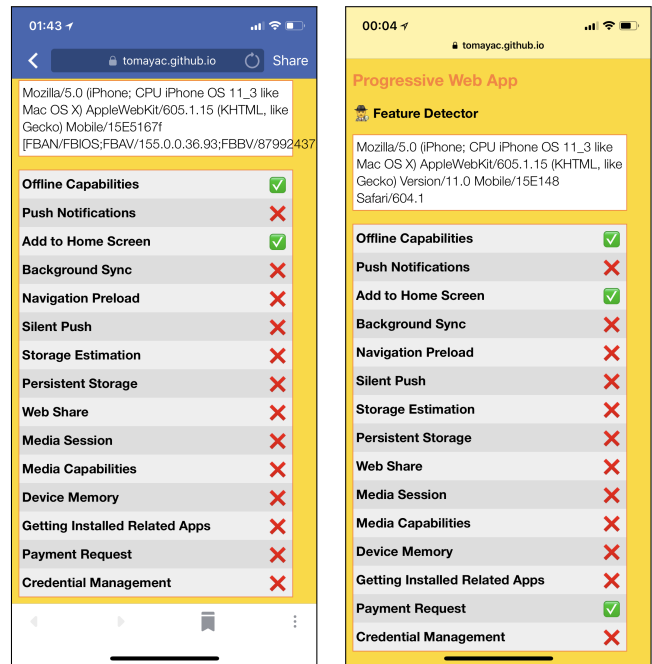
01:43

tomayac.github.io

Share

Mozilla/5.0 (iPhone; CPU iPhone OS 11_3 like Mac OS X) AppleWebKit/605.1.15 (KHTML, like Gecko) Mobile/15E5167f [FBAN/FBIOS;FBAV/155.0.0.36.93;FBBV/87992437

| | |
|---|---|
| Offline Capabilities | ✅ |
| Push Notifications | ❌ |
| Add to Home Screen | ✅ |
| Background Sync | ❌ |
| Navigation Preload | ❌ |
| Silent Push | ❌ |
| Storage Estimation | ❌ |
| Persistent Storage | ❌ |
| Web Share | ❌ |
| Media Session | ❌ |
| Media Capabilities | ❌ |
| Device Memory | ❌ |
| Getting Installed Related Apps | ❌ |
| Payment Request | ❌ |
| Credential Management | ❌ |

00:04

tomayac.github.io

Progressive Web App

Feature Detector

Mozilla/5.0 (iPhone; CPU iPhone OS 11_3 like Mac OS X) AppleWebKit/605.1.15 (KHTML, like Gecko) Version/11.0 Mobile/15E148 Safari/604.1

| | |
|---|---|
| Offline Capabilities | ✅ |
| Push Notifications | ❌ |
| Add to Home Screen | ✅ |
| Background Sync | ❌ |
| Navigation Preload | ❌ |
| Silent Push | ❌ |
| Storage Estimation | ❌ |
| Persistent Storage | ❌ |
| Web Share | ❌ |
| Media Session | ❌ |
| Media Capabilities | ❌ |
| Device Memory | ❌ |
| Getting Installed Related Apps | ❌ |
| Payment Request | ✅ |
| Credential Management | ❌ |